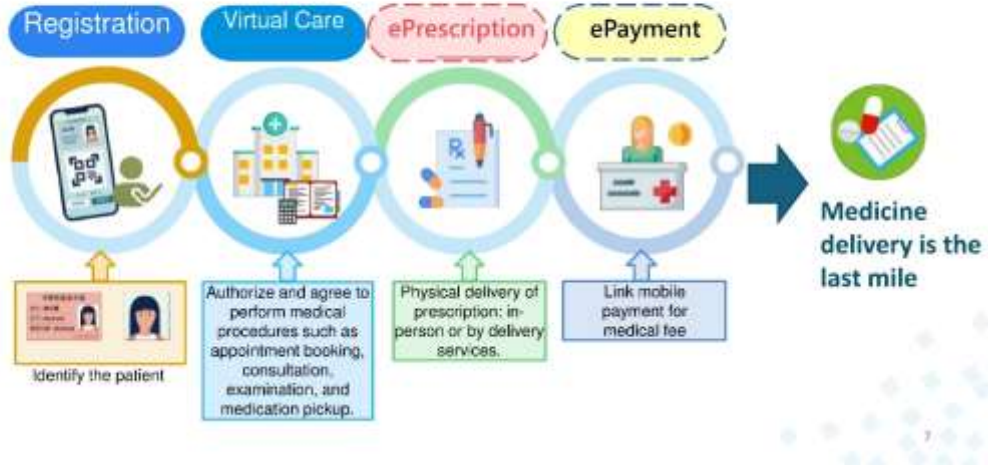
Registration

Virtual Care

ePrescription

ePayment

Medicine delivery is the last mile

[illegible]

Identify the patient

Authorize and agree to perform medical procedures such as appointment booking, consultation, examination, and medication pickup.

Physical delivery of prescription: in-person or by delivery services.

Link mobile payment for medical fee

7